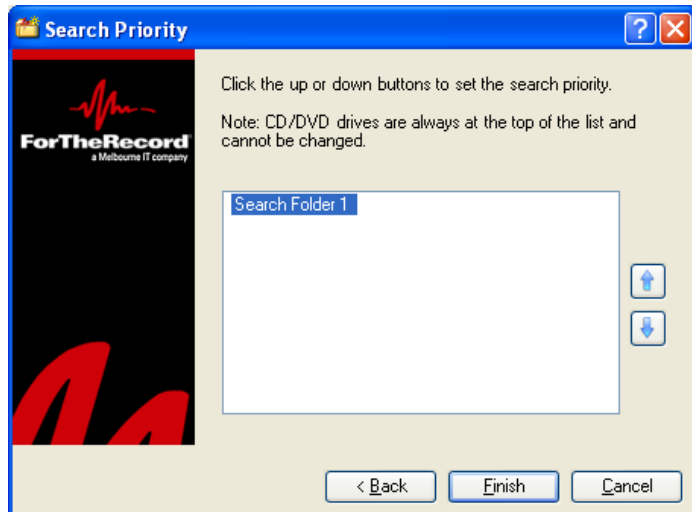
Search Priority

ForTheRecord
a Melbourne IT company

Click the up or down buttons to set the search priority.

Note: CD/DVD drives are always at the top of the list and cannot be changed.

Search Folder 1

< Back
Finish
Cancel